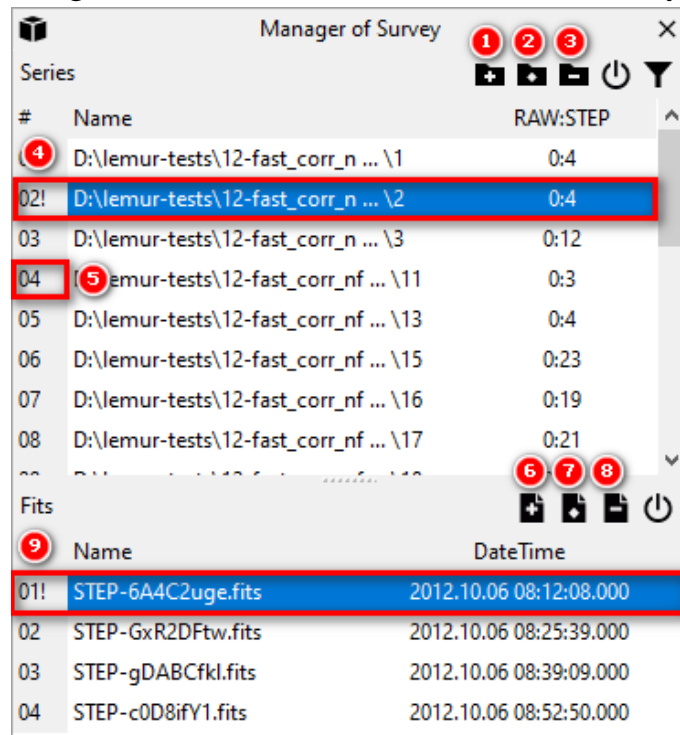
Manager of Survey

1 2 3

Series

| # | Name | RAW:STEP |
|---|---|---|
| 4 | D:\lemur-tests\12-fast_corr_n ... \1 | 0:4 |
| 02! | D:\lemur-tests\12-fast_corr_n ... \2 | 0:4 |
| 03 | D:\lemur-tests\12-fast_corr_n ... \3 | 0:12 |
| 04 5 | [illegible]emur-tests\12-fast_corr_nf ... \11 | 0:3 |
| 05 | D:\lemur-tests\12-fast_corr_nf ... \13 | 0:4 |
| 06 | D:\lemur-tests\12-fast_corr_nf ... \15 | 0:23 |
| 07 | D:\lemur-tests\12-fast_corr_nf ... \16 | 0:19 |
| 08 | D:\lemur-tests\12-fast_corr_nf ... \17 | 0:21 |

6 7 8

Fits

| 9 | Name | DateTime |
|---|---|---|
| 01! | STEP-6A4C2uge.fits | 2012.10.06 08:12:08.000 |
| 02 | STEP-GxR2DFtw.fits | 2012.10.06 08:25:39.000 |
| 03 | STEP-gDABCfkl.fits | 2012.10.06 08:39:09.000 |
| 04 | STEP-c0D8ifY1.fits | 2012.10.06 08:52:50.000 |